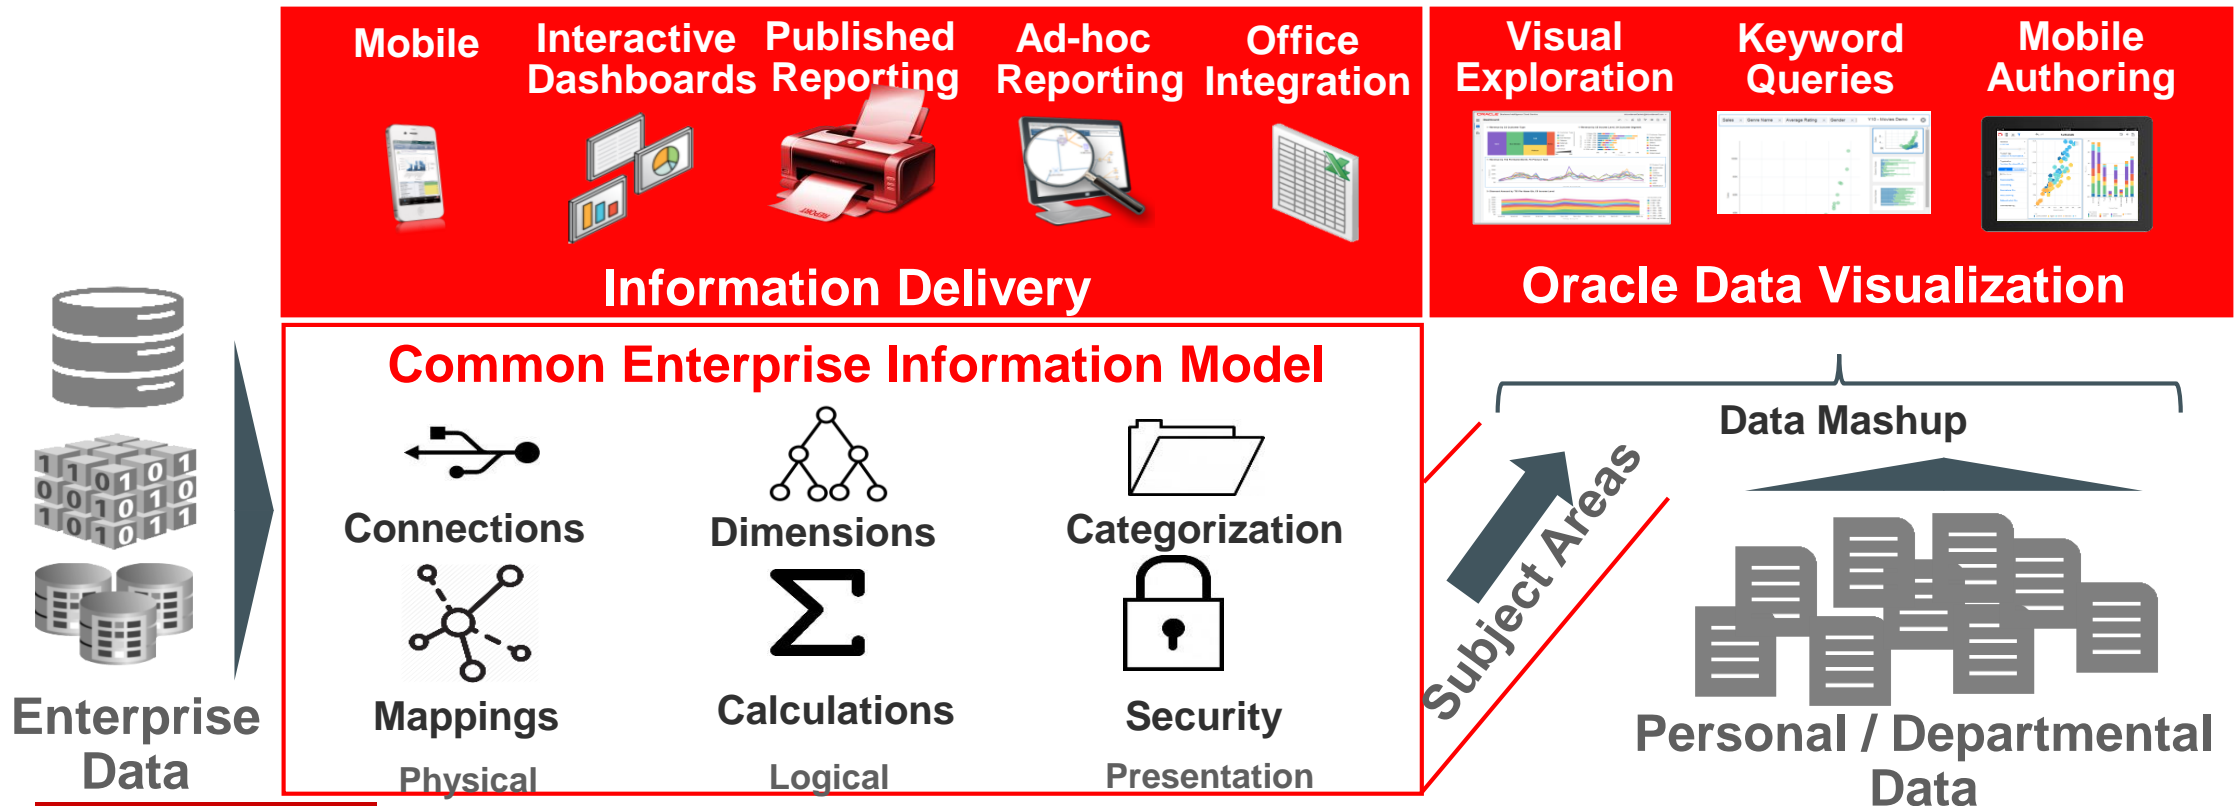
Mobile

Interactive Dashboards

Published Reporting

Ad-hoc Reporting

Office Integration

Information Delivery

Visual Exploration

Keyword Queries

Mobile Authoring

Oracle Data Visualization

Enterprise Data

Common Enterprise Information Model

Connections

Dimensions

Categorization

Mappings

Calculations

Security

Physical

Logical

Presentation

Subject Areas

Data Mashup

Personal / Departmental Data